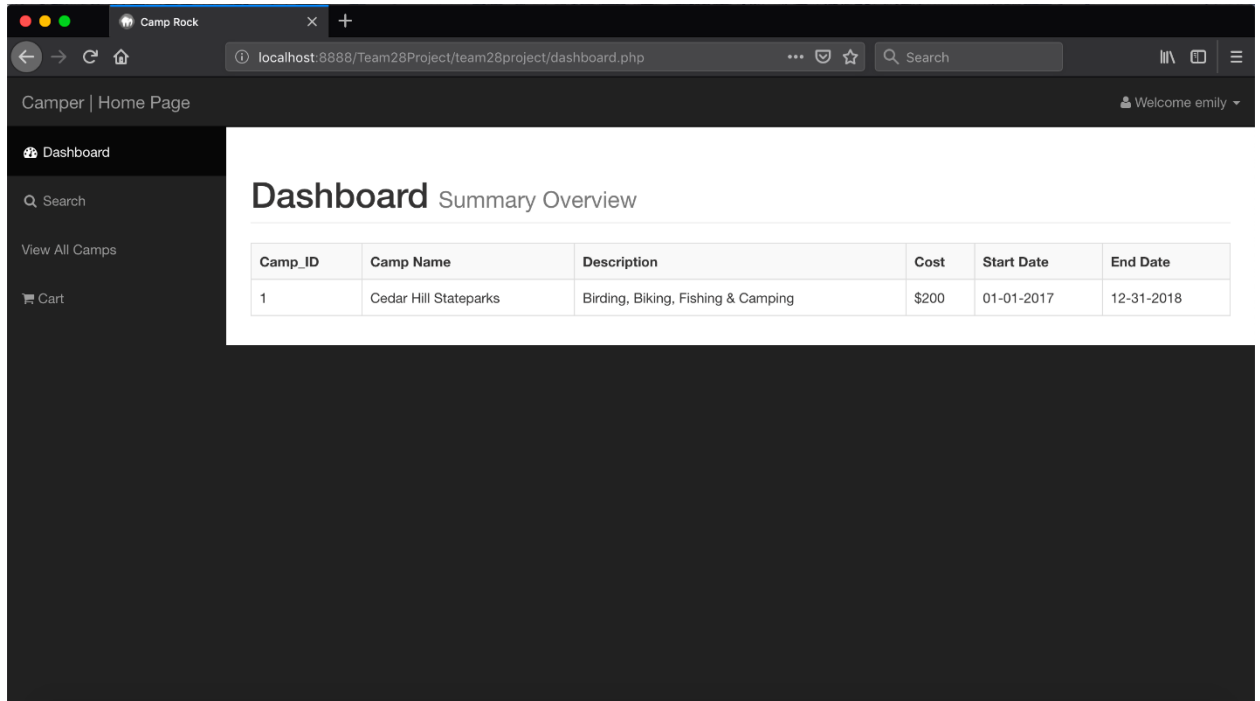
Camp Rock

localhost:8888/Team28Project/team28project/dashboard.php

Search

Camper | Home Page

Welcome emily

Dashboard

Search

View All Camps

Cart

Dashboard Summary Overview

| Camp_ID | Camp Name | Description | Cost | Start Date | End Date |
|---|---|---|---|---|---|
| 1 | Cedar Hill Stateparks | Birding, Biking, Fishing & Camping | \$200 | 01-01-2017 | 12-31-2018 |